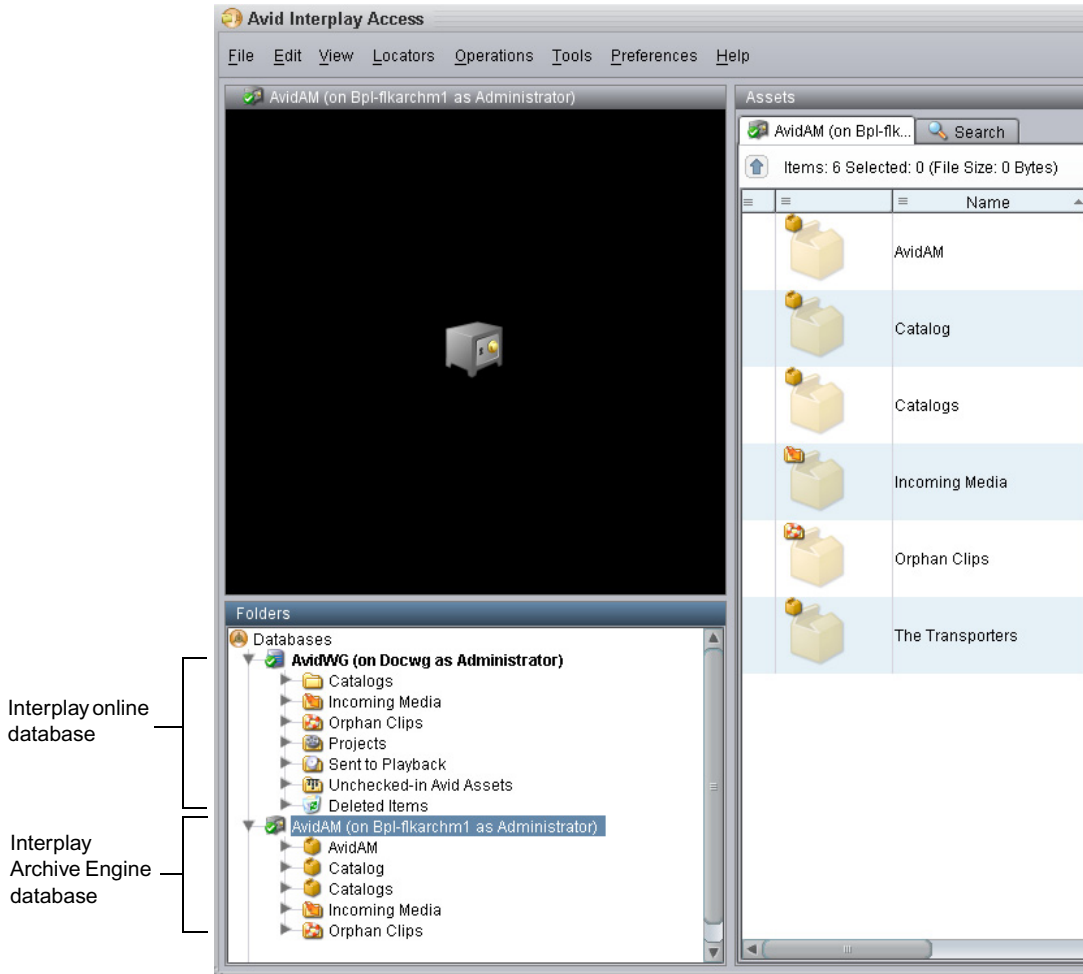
Avid Interplay Access

File Edit View Locators Operations Tools Preferences Help

AvidAM (on Bpl-flkarchm1 as Administrator)

Assets

AvidAM (on Bpl-flk... Search

Items: 6 Selected: 0 (File Size: 0 Bytes)

Name

AvidAM

Catalog

Catalogs

Incoming Media

Orphan Clips

The Transporters

Folders

Databases
AvidWG (on Docwg as Administrator)
Catalogs
Incoming Media
Orphan Clips
Projects
Sent to Playback
Unchecked-in Avid Assets
Deleted Items
AvidAM (on Bpl-flkarchm1 as Administrator)
AvidAM
Catalog
Catalogs
Incoming Media
Orphan Clips

Interplay online database

Interplay Archive Engine database